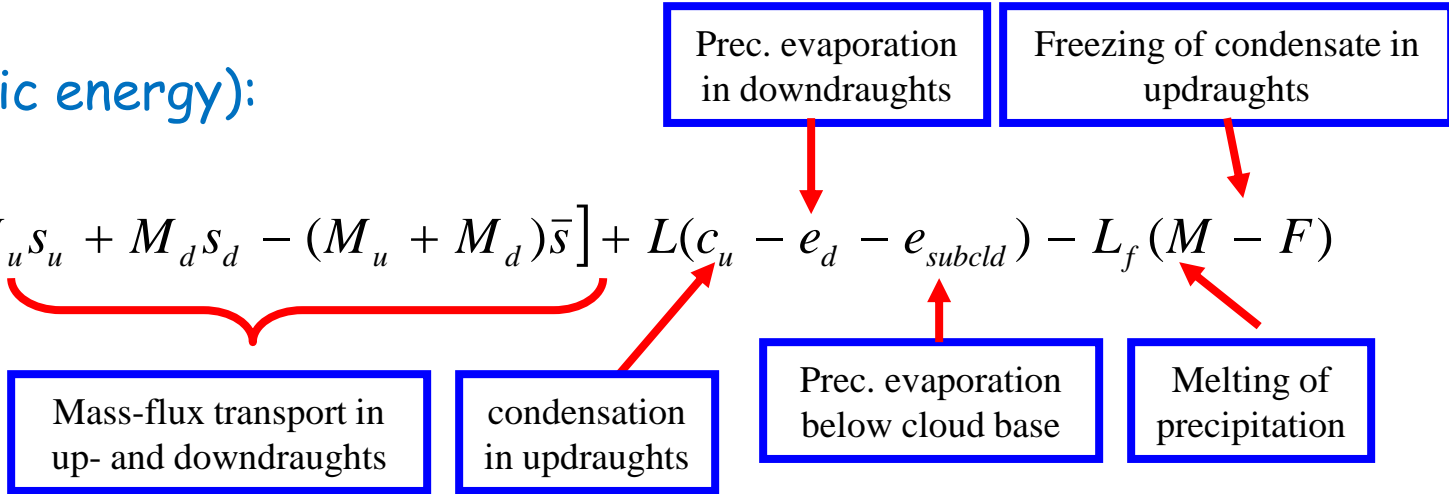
ic energy):

Prec. evaporation in downdraughts

Freezing of condensate in updraughts

$_u s_u + M_d s_d - (M_u + M_d)\bar{s}\big] + L(c_u - e_d - e_{subcld}) - L_f(M - F)$

Mass-flux transport in up- and downdraughts

condensation in updraughts

Prec. evaporation below cloud base

Melting of precipitation